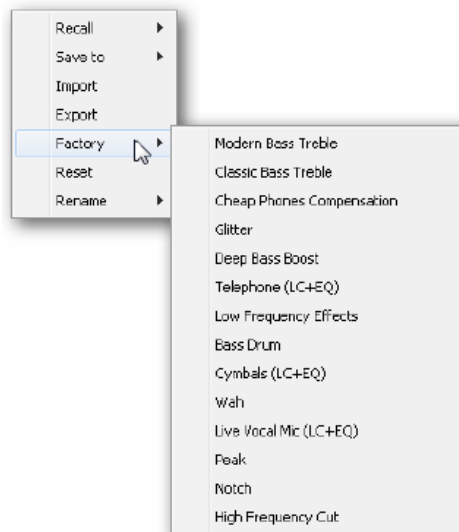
Recall
Save to
Import
Export
Factory
Reset
Rename

Modern Bass Treble
Classic Bass Treble
Cheap Phones Compensation
Glitter
Deep Bass Boost
Telephone (LC+EQ)
Low Frequency Effects
Bass Drum
Cymbals (LC+EQ)
Wah
Live Vocal Mic (LC+EQ)
Peak
Notch
High Frequency Cut